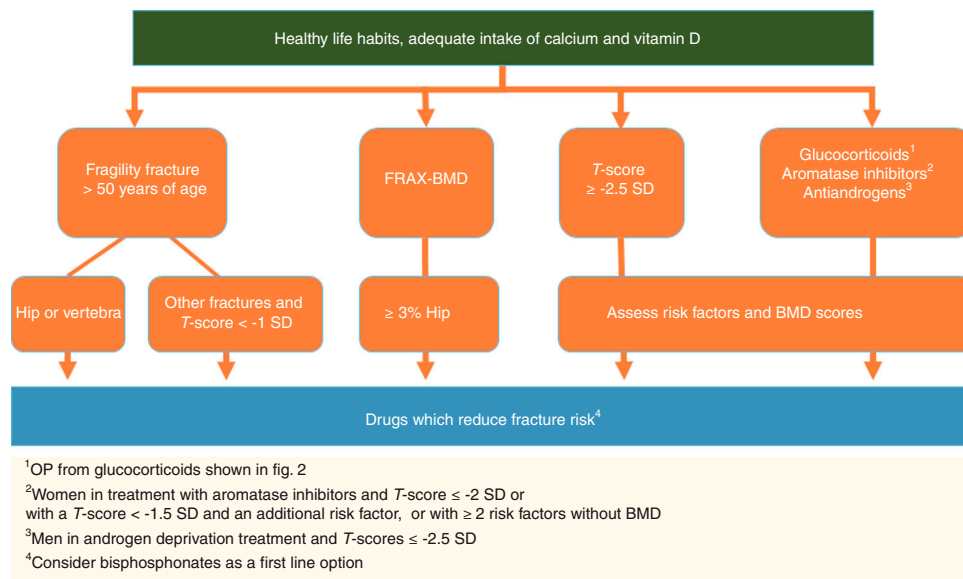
Healthy life habits, adequate intake of calcium and vitamin D

Fragility fracture > 50 years of age

FRAX-BMD

*T*-score ≥ -2.5 SD

Glucocorticoids$^1$
Aromatase inhibitors$^2$
Antiandrogens$^3$

Hip or vertebra

Other fractures and *T*-score < -1 SD

≥ 3% Hip

Assess risk factors and BMD scores

Drugs which reduce fracture risk$^4$

$^1$OP from glucocorticoids shown in fig. 2
$^2$Women in treatment with aromatase inhibitors and *T*-score ≤ -2 SD or with a *T*-score < -1.5 SD and an additional risk factor, or with ≥ 2 risk factors without BMD
$^3$Men in androgen deprivation treatment and *T*-scores ≤ -2.5 SD
$^4$Consider bisphosphonates as a first line option